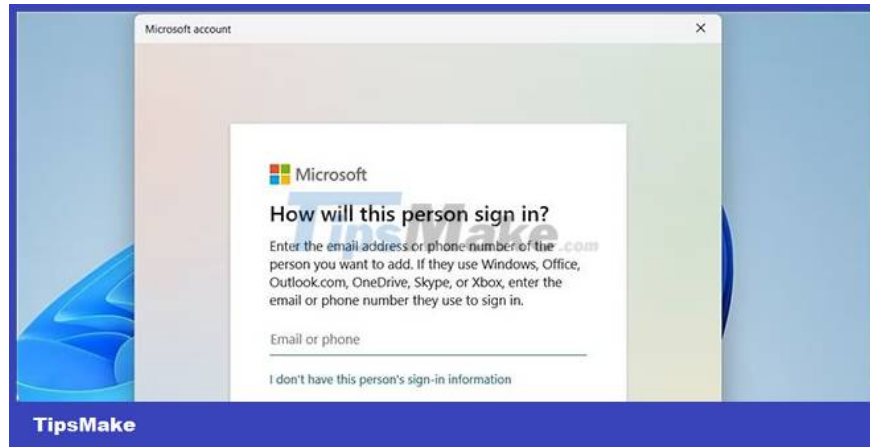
Microsoft account

×

Microsoft

How will this person sign in?

Enter the email address or phone number of the person you want to add. If they use Windows, Office, Outlook.com, OneDrive, Skype, or Xbox, enter the email or phone number they use to sign in.

Email or phone

I don't have this person's sign-in information

TipsMake.com

TipsMake